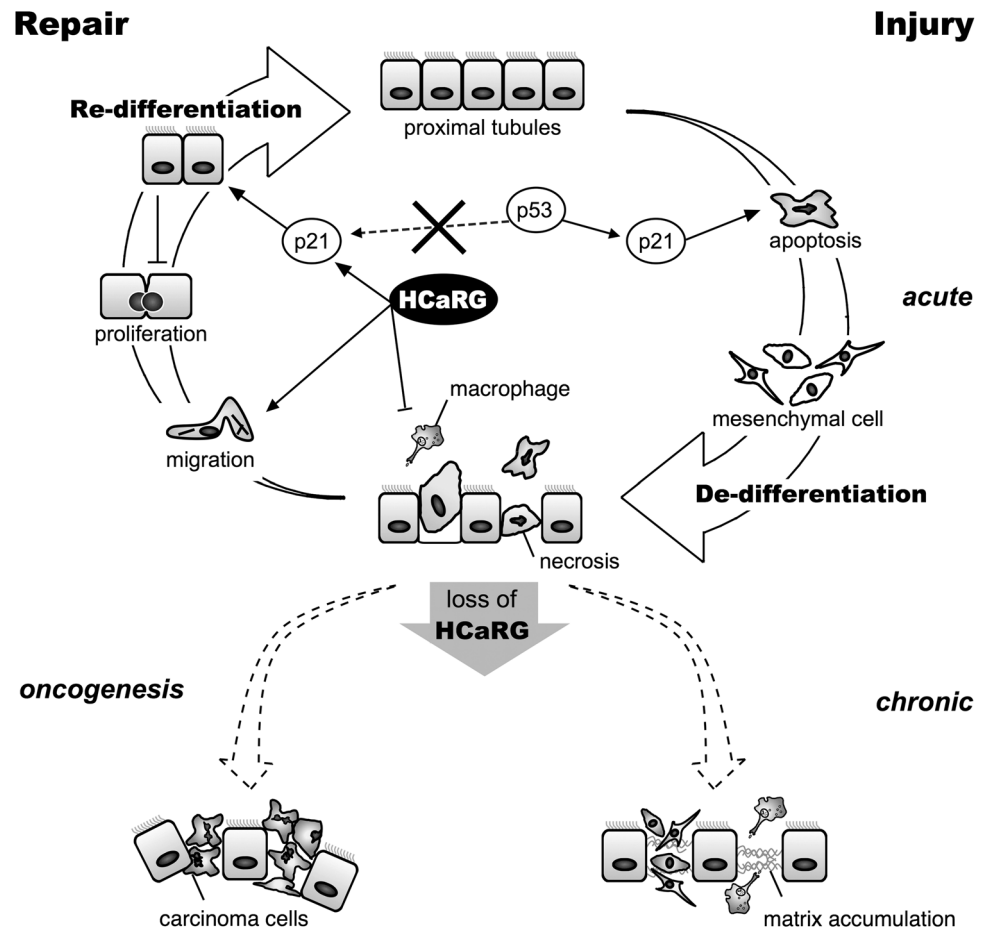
Repair

Injury

proximal tubules

Re-differentiation

p53

p21

p21

apoptosis

HCaRG

acute

proliferation

macrophage

mesenchymal cell

migration

De-differentiation

necrosis

loss of HCaRG

oncogenesis

chronic

carcinoma cells

matrix accumulation